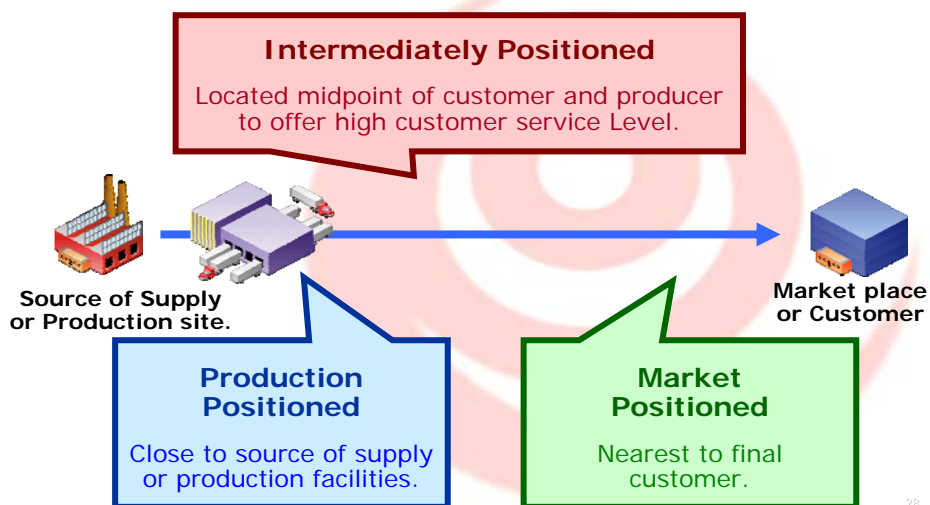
Intermediately Positioned

Located midpoint of customer and producer to offer high customer service Level.

Source of Supply or Production site.

Market place or Customer

Production Positioned

Close to source of supply or production facilities.

Market Positioned

Nearest to final customer.

28